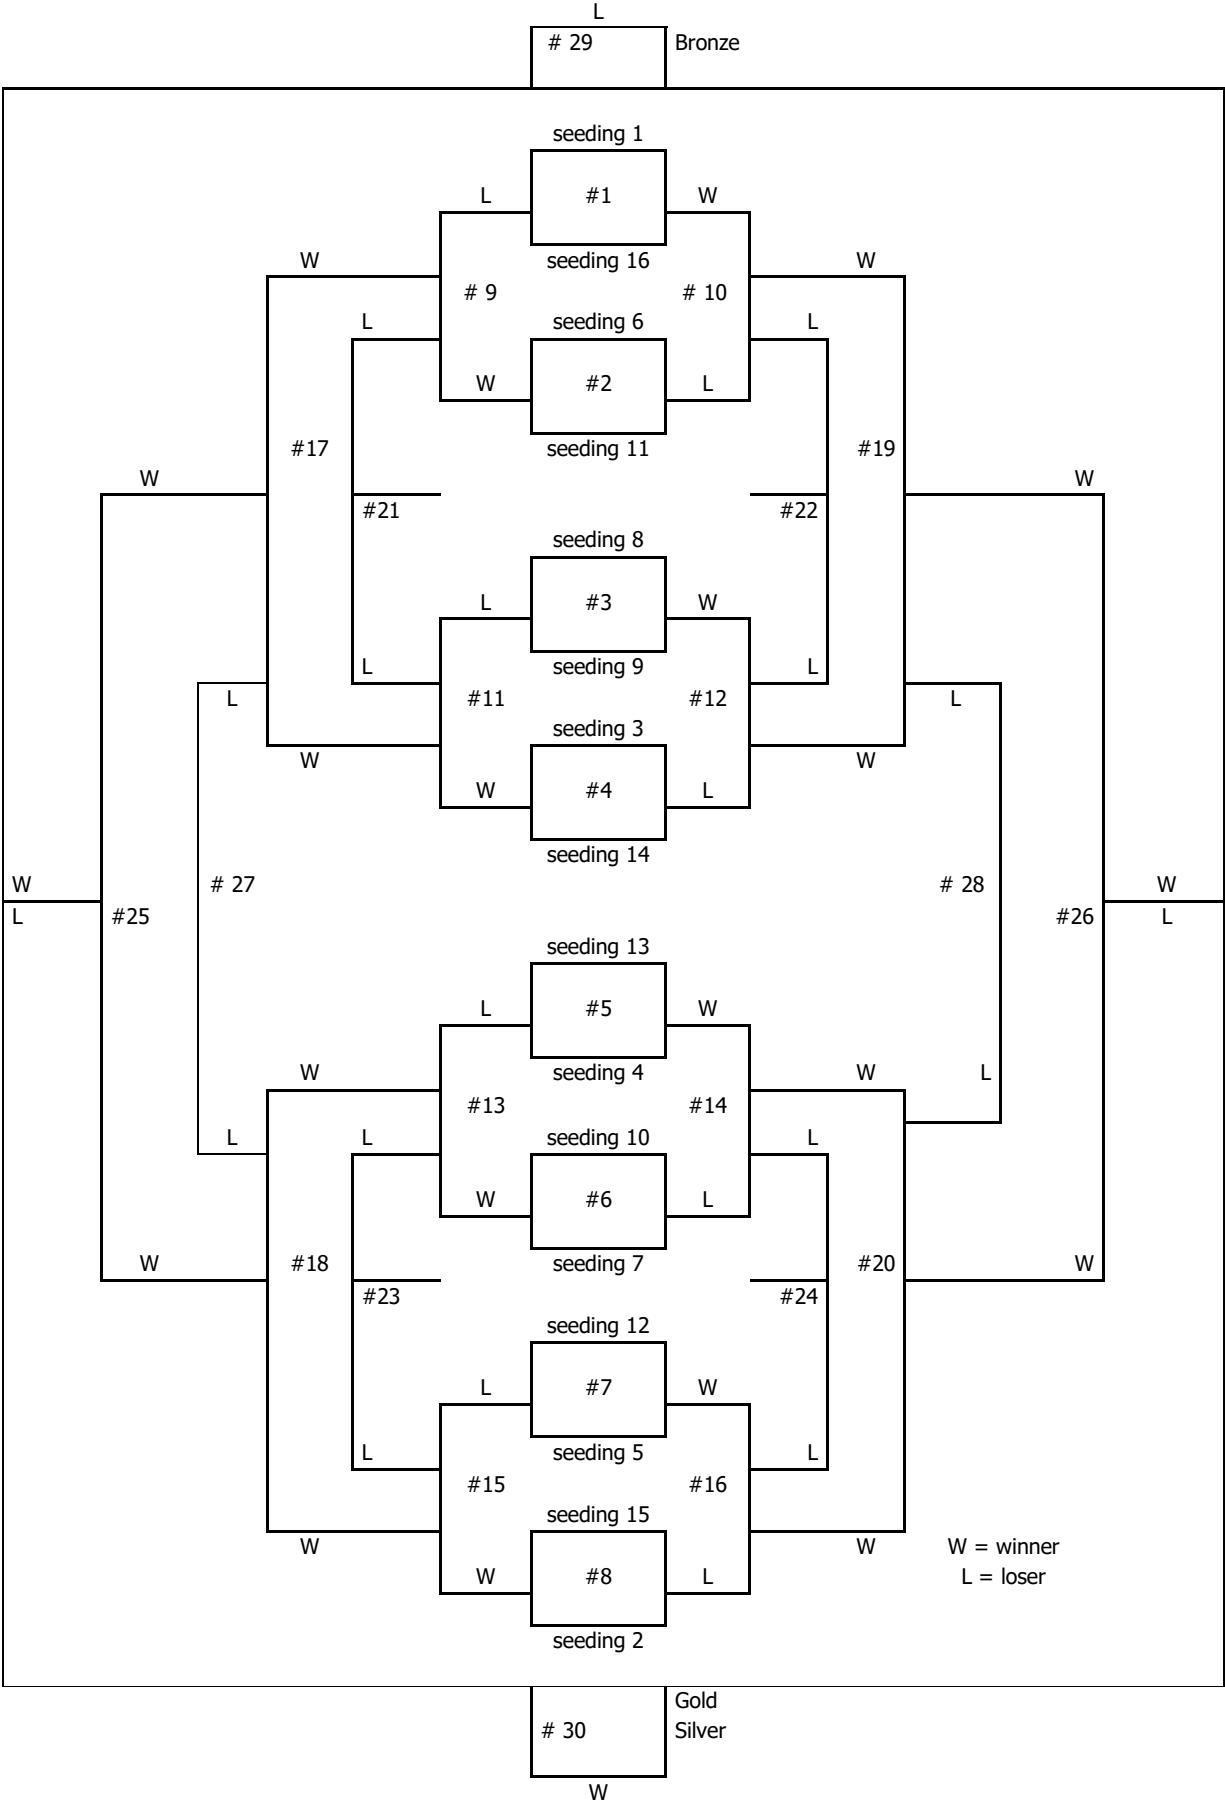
L
# 29 Bronze

seeding 1
L #1 W
seeding 16
W W
# 9 # 10
L seeding 6 L
W #2 L
seeding 11
#17 #19
W W
#21 #22
seeding 8
L #3 W
seeding 9
L L
L #11 #12 L
seeding 3
W W
W #4 L
seeding 14
W W
L L
#25 # 27 # 28 #26
seeding 13
L #5 W
seeding 4
W W L
#13 #14
L L
L seeding 10 L
W #6 L
seeding 7
W #18 #20 W
#23 #24
seeding 12
L #7 W
seeding 5
L L
#15 #16
seeding 15
W W
W #8 L
seeding 2
W = winner
L = loser

# 30 Gold
Silver
W